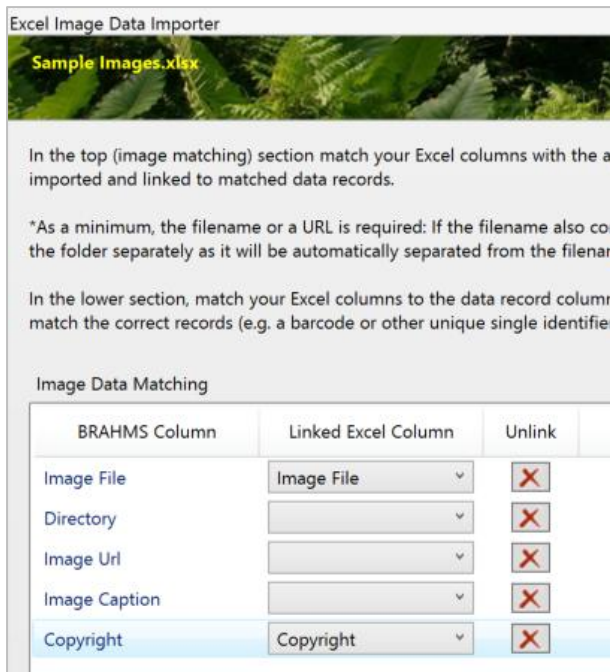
Excel Image Data Importer

Sample Images.xlsx

In the top (image matching) section match your Excel columns with the a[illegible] imported and linked to matched data records.

*As a minimum, the filename or a URL is required: If the filename also co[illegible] the folder separately as it will be automatically separated from the filena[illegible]

In the lower section, match your Excel columns to the data record colum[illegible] match the correct records (e.g. a barcode or other unique single identifi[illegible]

Image Data Matching

| BRAHMS Column | Linked Excel Column | Unlink |
|---|---|---|
| Image File | Image File | |
| Directory | | |
| Image Url | | |
| Image Caption | | |
| Copyright | Copyright | |